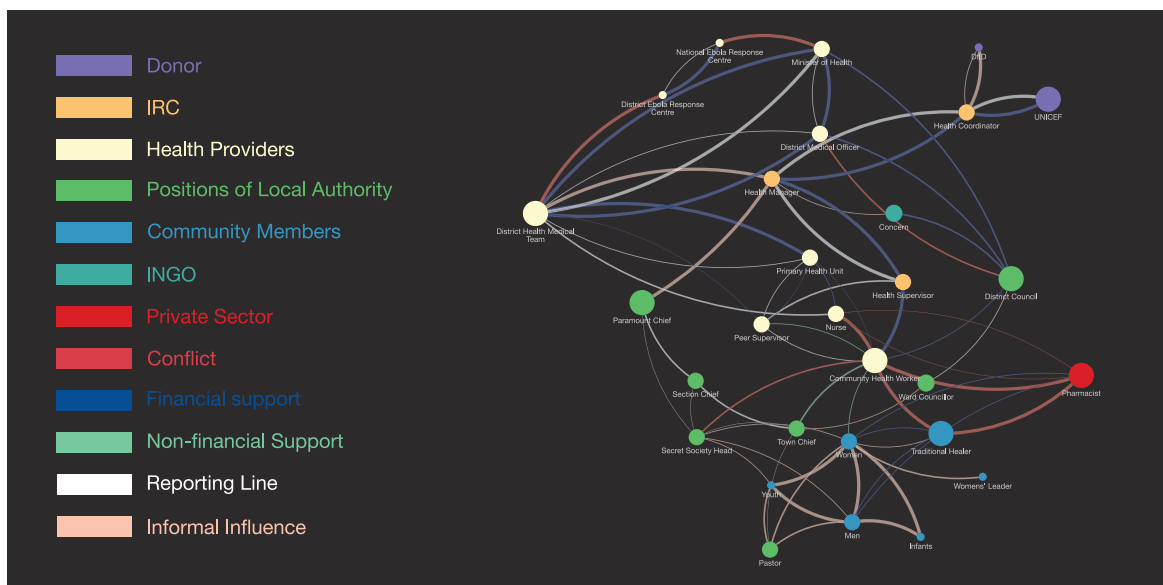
Donor
IRC
Health Providers
Positions of Local Authority
Community Members
INGO
Private Sector
Conflict
Financial support
Non-financial Support
Reporting Line
Informal Influence

National Ebola Response Centre
Minister of Health
DfID
District Ebola Response Centre
Health Coordinator
UNICEF
District Medical Officer
Health Manager
Concern
District Health Medical Team
Primary Health Unit
Health Supervisor
District Council
Paramount Chief
Nurse
Peer Supervisor
Community Health Worker
Pharmacist
Section Chief
Ward Councillor
Town Chief
Secret Society Head
Women
Traditional Healer
Youth
Womens' Leader
Men
Infants
Pastor